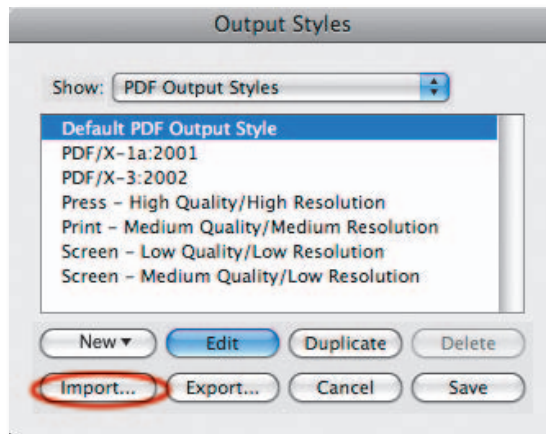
Output Styles

Show: PDF Output Styles

Default PDF Output Style
PDF/X-1a:2001
PDF/X-3:2002
Press - High Quality/High Resolution
Print - Medium Quality/Medium Resolution
Screen - Low Quality/Low Resolution
Screen - Medium Quality/Low Resolution

New ▾
Edit
Duplicate
Delete
Import...
Export...
Cancel
Save